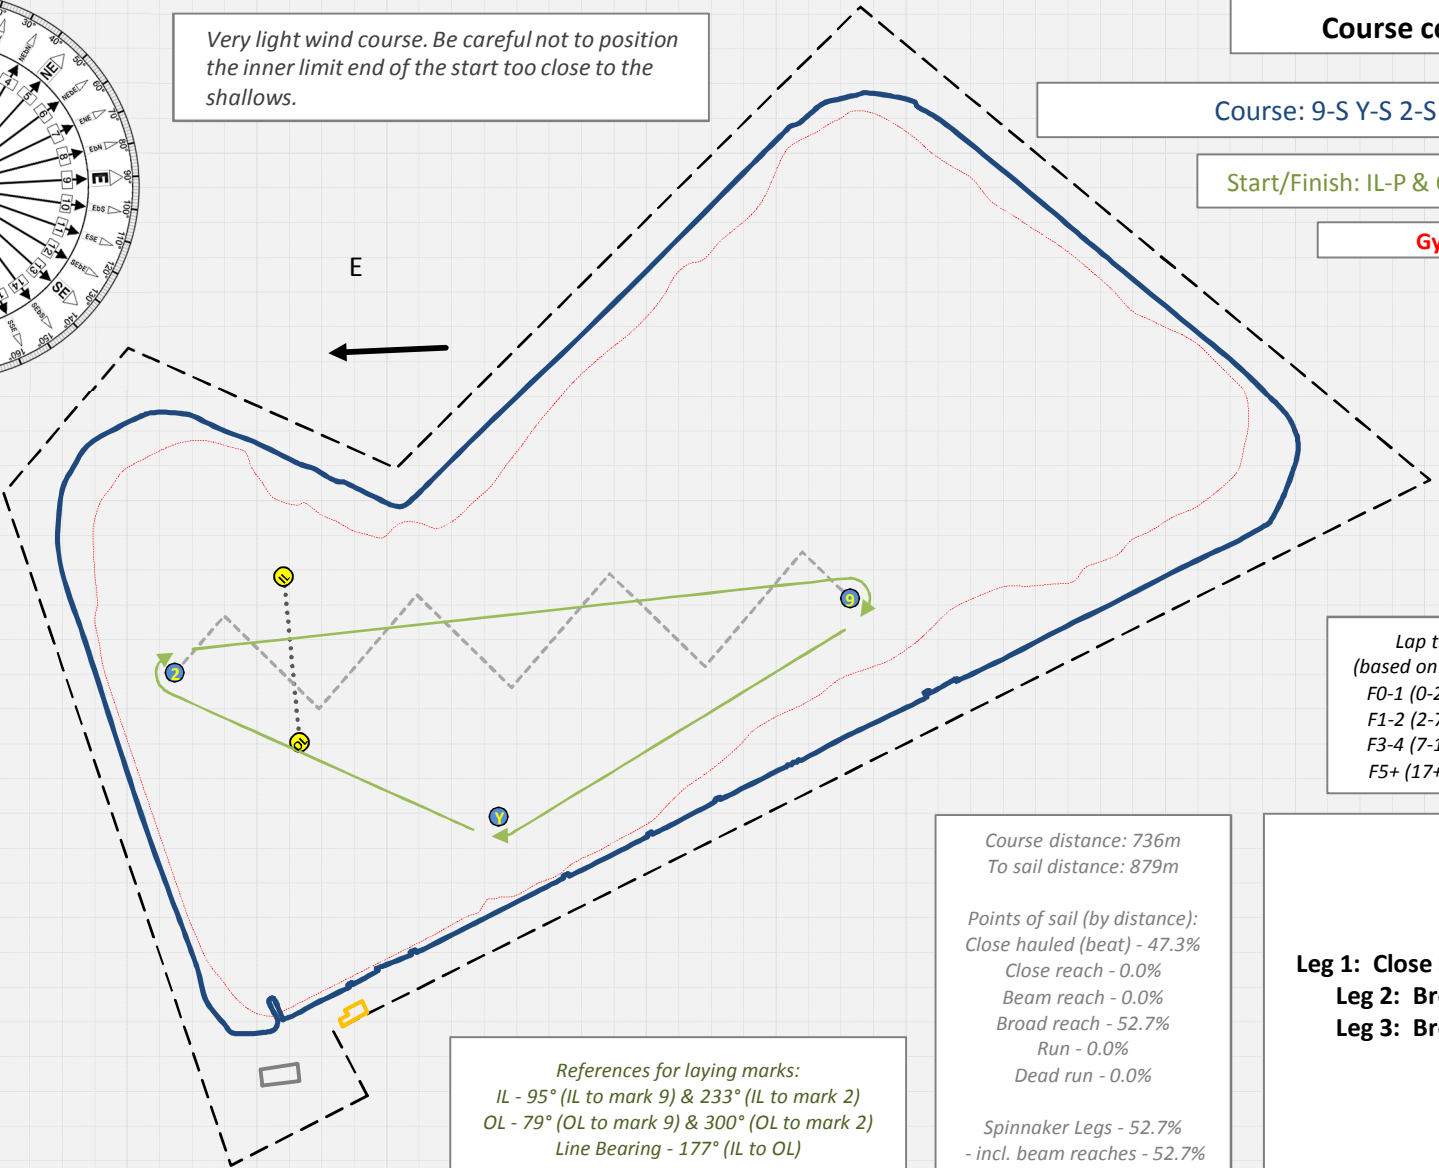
Very light wind course. Be careful not to position the inner limit end of the start too close to the shallows.

Course co

Course: 9-S Y-S 2-S

Start/Finish: IL-P & O

Gy

E

NE
ENE
EbN
E
EbS
ESE
SEbE
SE

IL

OL

2

9

Y

Lap t
(based on
F0-1 (0-2
F1-2 (2-7
F3-4 (7-1
F5+ (17+

Course distance: 736m
To sail distance: 879m

Points of sail (by distance):
Close hauled (beat) - 47.3%
Close reach - 0.0%
Beam reach - 0.0%
Broad reach - 52.7%
Run - 0.0%
Dead run - 0.0%

Spinnaker Legs - 52.7%
- incl. beam reaches - 52.7%

Leg 1: Close
Leg 2: Br
Leg 3: Br

References for laying marks:
IL - 95° (IL to mark 9) & 233° (IL to mark 2)
OL - 79° (OL to mark 9) & 300° (OL to mark 2)
Line Bearing - 177° (IL to OL)